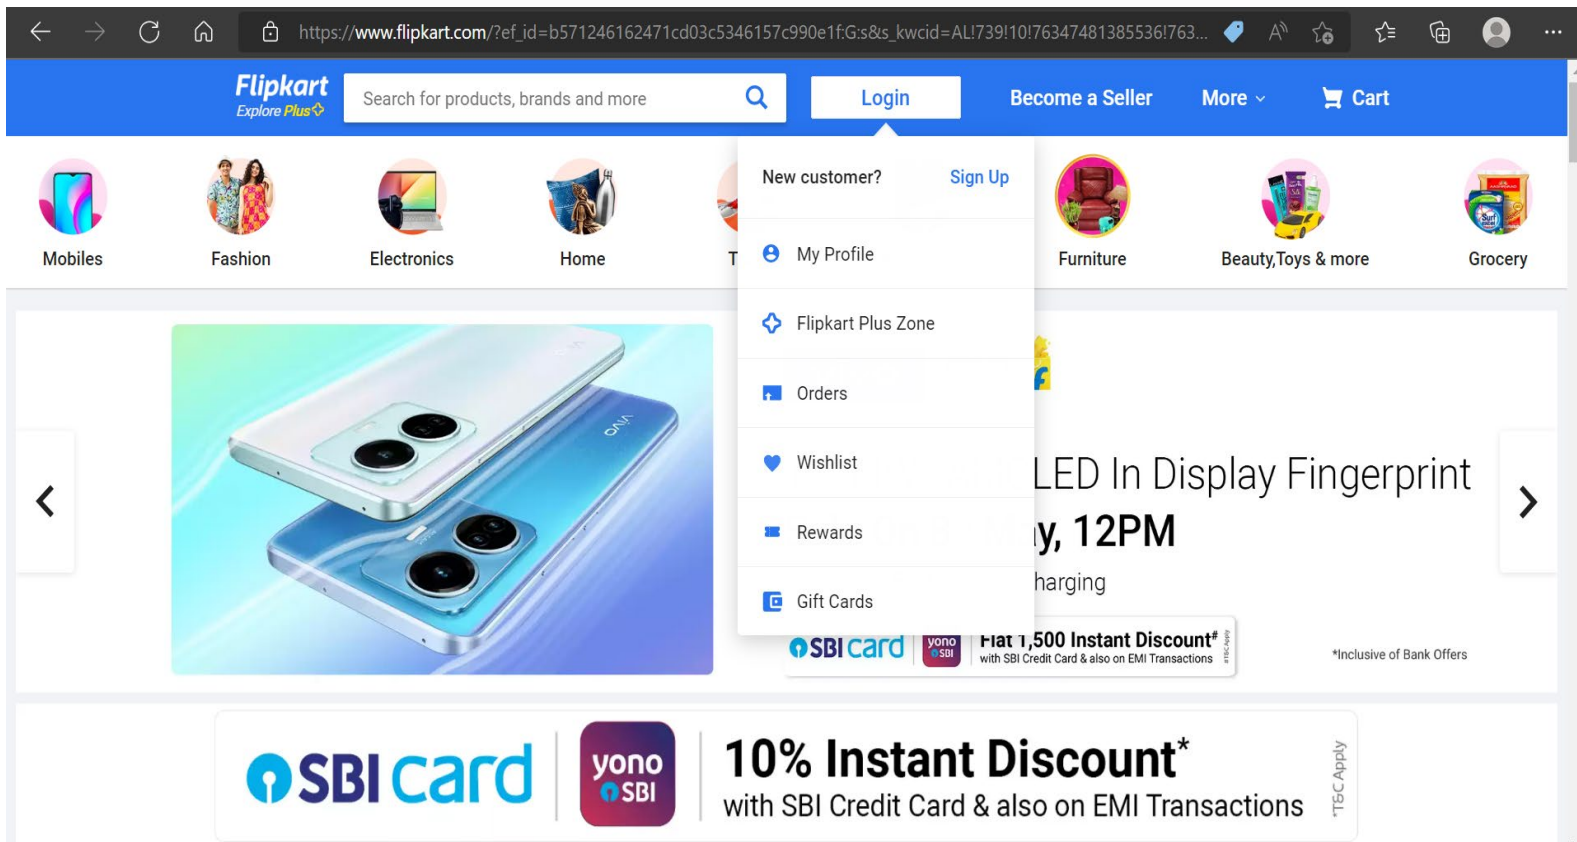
https://www.flipkart.com/?ef_id=b571246162471cd03c5346157c990e1f:G:s&s_kwcid=AL!739!10!76347481385536!763...

Flipkart
Explore Plus

Search for products, brands and more

Login

Become a Seller

More

Cart

Mobiles

Fashion

Electronics

Home

T

New customer?

Sign Up

My Profile

Flipkart Plus Zone

Orders

Wishlist

Rewards

Gift Cards

Furniture

Beauty,Toys & more

Grocery

vivo

LED In Display Fingerprint

y, 12PM

harging

SBI card

yono SBI

Flat 1,500 Instant Discount#
with SBI Credit Card & also on EMI Transactions

T&C Apply

*Inclusive of Bank Offers

SBI card

yono SBI

10% Instant Discount*
with SBI Credit Card & also on EMI Transactions

*T&C Apply